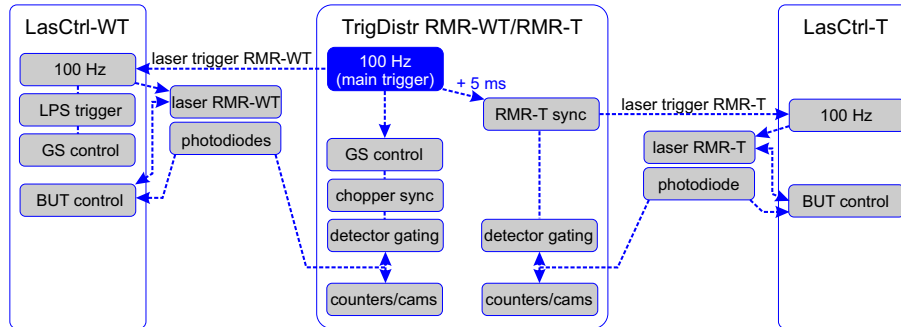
LasCtrl-WT

100 Hz

LPS trigger

GS control

BUT control

laser trigger RMR-WT

laser RMR-WT

photodiodes

TrigDistr RMR-WT/RMR-T

100 Hz
(main trigger)

+ 5 ms

GS control

chopper sync

detector gating

counters/cams

RMR-T sync

detector gating

counters/cams

laser trigger RMR-T

LasCtrl-T

100 Hz

laser RMR-T

photodiode

BUT control